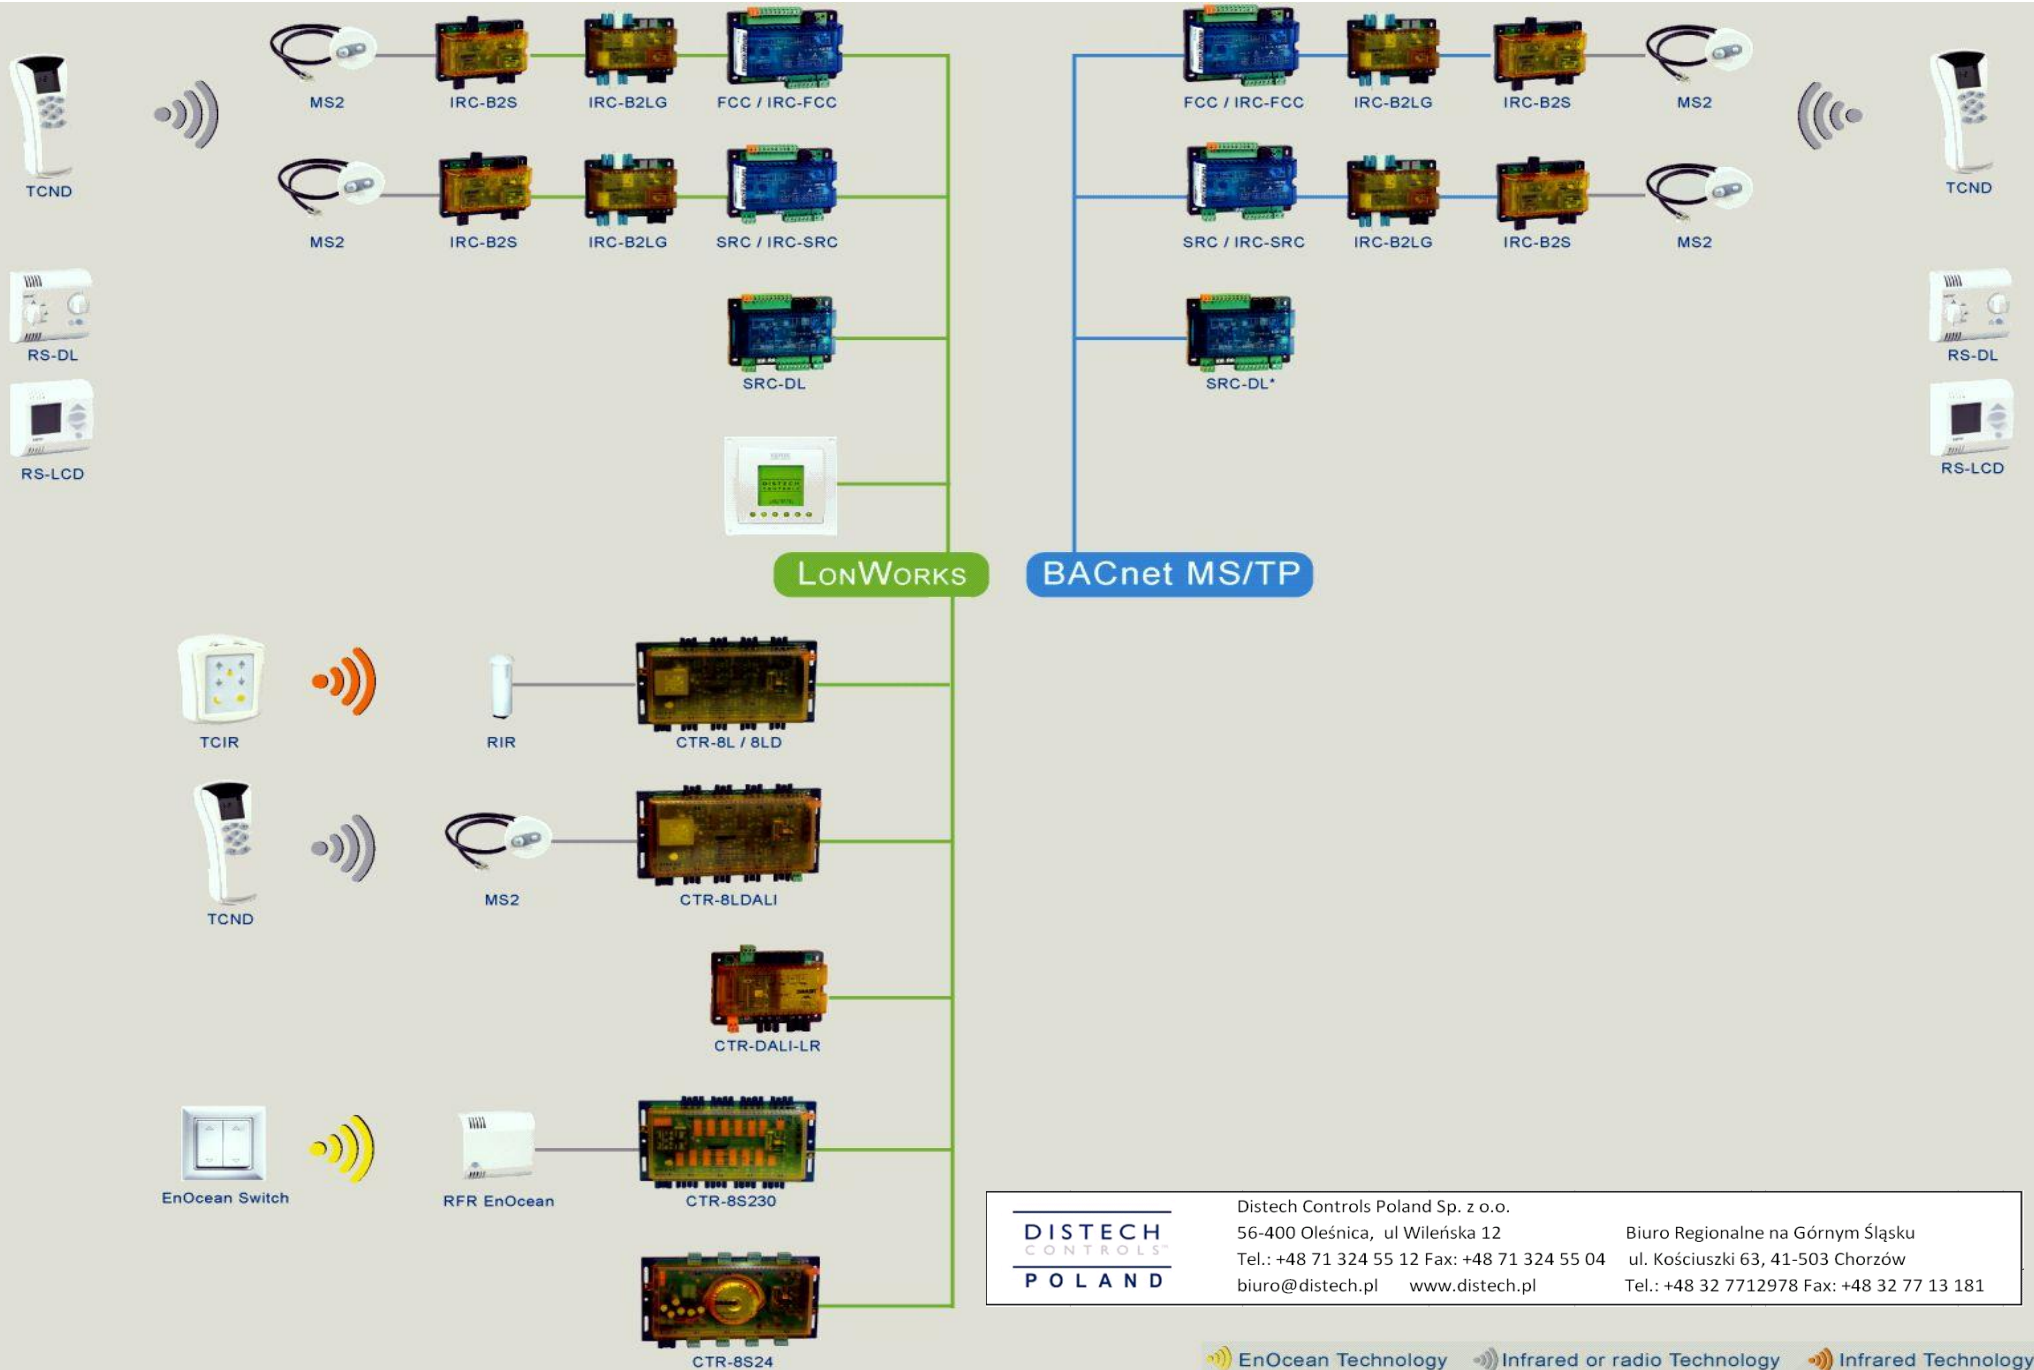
TCND

MS2 IRC-B2S IRC-B2LG FCC / IRC-FCC

MS2 IRC-B2S IRC-B2LG SRC / IRC-SRC

RS-DL

SRC-DL

RS-LCD

FCC / IRC-FCC IRC-B2LG IRC-B2S MS2

TCND

SRC / IRC-SRC IRC-B2LG IRC-B2S MS2

RS-DL

SRC-DL*

RS-LCD

LONWORKS

BACnet MS/TP

TCIR RIR CTR-8L / 8LD

TCND MS2 CTR-8LDALI

CTR-DALI-LR

EnOcean Switch RFR EnOcean CTR-8S230

CTR-8S24

DISTECH CONTROLS POLAND

Distech Controls Poland Sp. z o.o.
56-400 Oleśnica, ul Wileńska 12
Tel.: +48 71 324 55 12 Fax: +48 71 324 55 04
biuro@distech.pl www.distech.pl

Biuro Regionalne na Górnym Śląsku
ul. Kościuszki 63, 41-503 Chorzów
Tel.: +48 32 7712978 Fax: +48 32 77 13 181

EnOcean Technology Infrared or radio Technology Infrared Technology